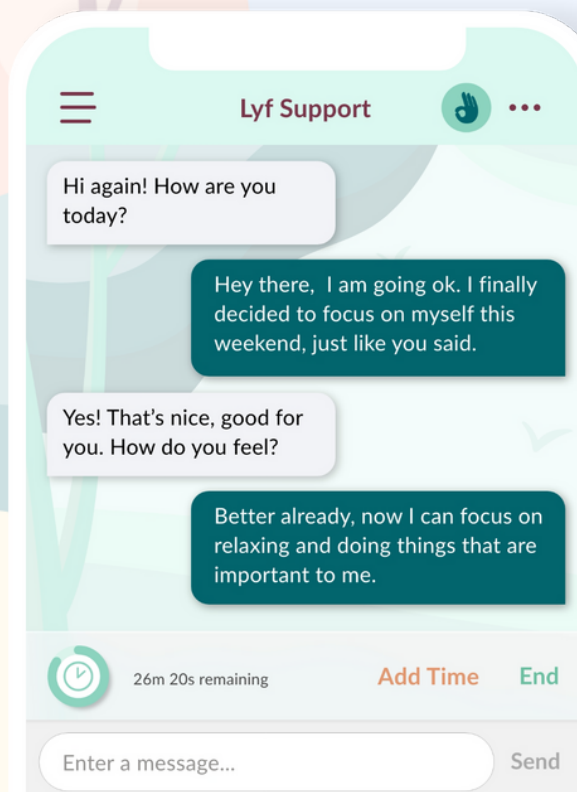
Lyf Support

Hi again! How are you today?

Hey there,  I am going ok. I finally decided to focus on myself this weekend, just like you said.

Yes! That's nice, good for you. How do you feel?

Better already, now I can focus on relaxing and doing things that are important to me.

26m 20s remaining

Add Time

End

Enter a message...

Send